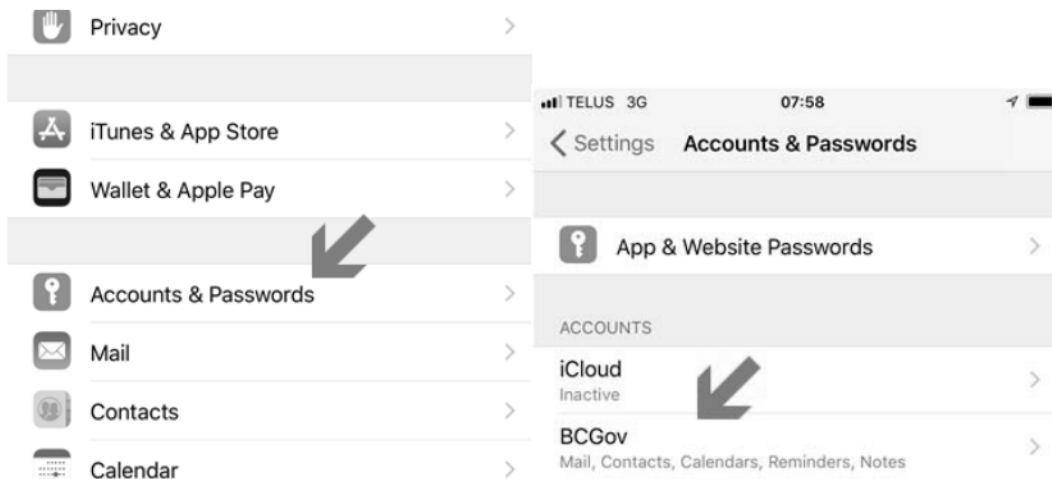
Privacy

iTunes & App Store

Wallet & Apple Pay

Accounts & Passwords

Mail

Contacts

Calendar

TELUS 3G 07:58

Settings Accounts & Passwords

App & Website Passwords

ACCOUNTS

iCloud
Inactive

BCGov
Mail, Contacts, Calendars, Reminders, Notes